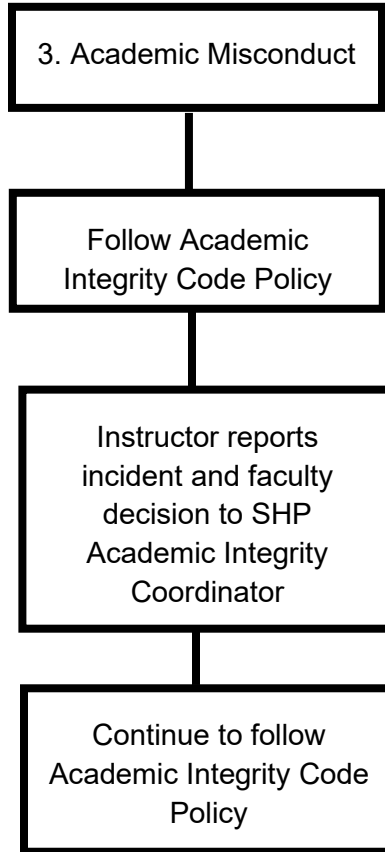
3. Academic Misconduct

Follow Academic Integrity Code Policy

Instructor reports incident and faculty decision to SHP Academic Integrity Coordinator

Continue to follow Academic Integrity Code Policy